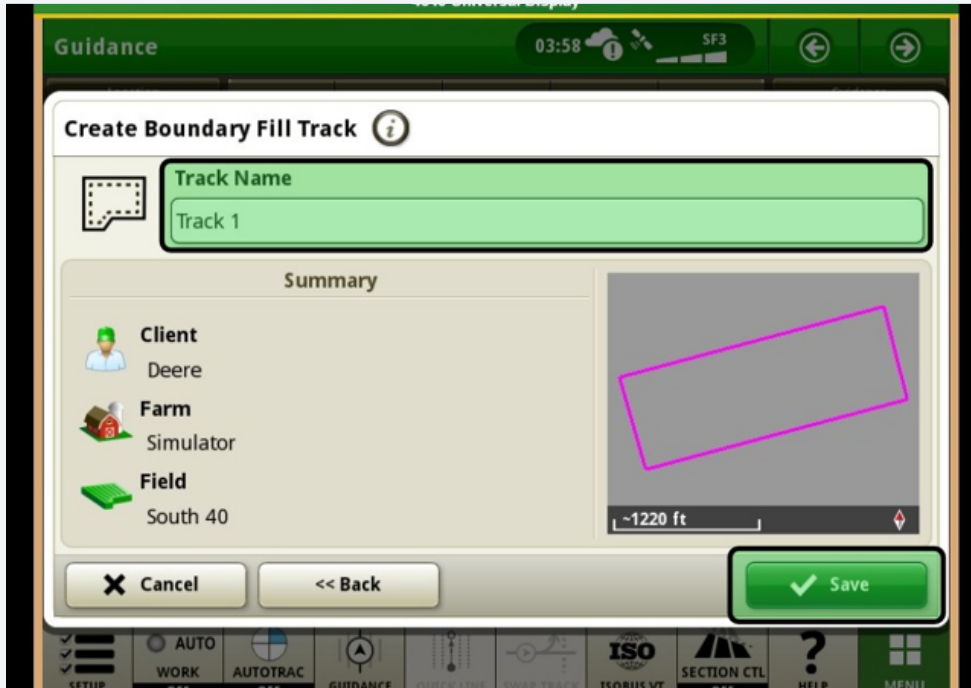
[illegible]

Guidance

03:58

SF3

Create Boundary Fill Track

Track Name

Track 1

Summary

Client

Deere

Farm

Simulator

Field

South 40

~1220 ft

Cancel

<< Back

Save

AUTO

WORK

AUTOTRAC

SETUP

GUIDANCE

ISO

ISOBUS VT

SECTION CTL

HELP

MENU